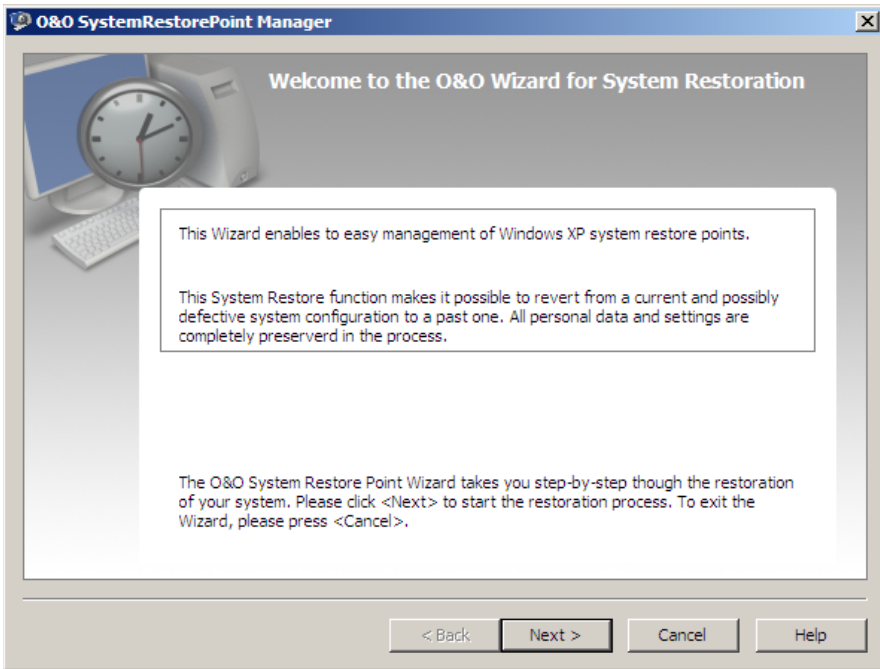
O&O SystemRestorePoint Manager

Welcome to the O&O Wizard for System Restoration

This Wizard enables to easy management of Windows XP system restore points.

This System Restore function makes it possible to revert from a current and possibly defective system configuration to a past one. All personal data and settings are completely preserverd in the process.

The O&O System Restore Point Wizard takes you step-by-step though the restoration of your system. Please click <Next> to start the restoration process. To exit the Wizard, please press <Cancel>.

< Back
Next >
Cancel
Help